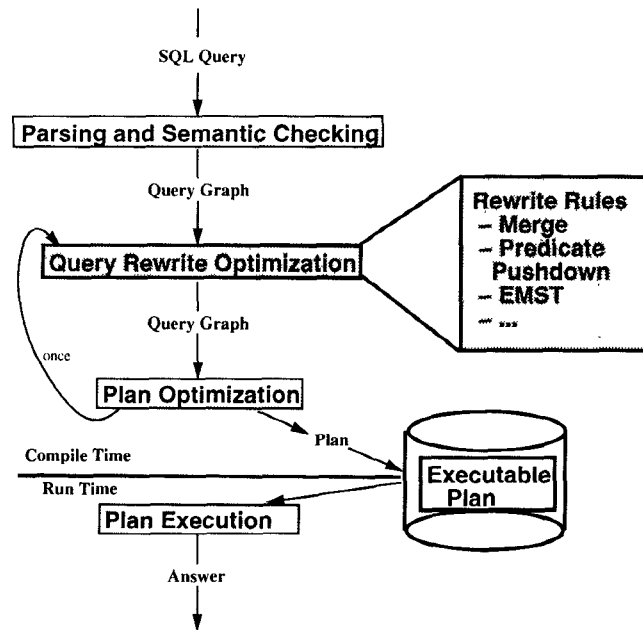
SQL Query

Parsing and Semantic Checking

Query Graph

Query Rewrite Optimization

Rewrite Rules
– Merge
– Predicate Pushdown
– EMST
– ...

Query Graph

once

Plan Optimization

Plan

Compile Time

Run Time

Executable Plan

Plan Execution

Answer